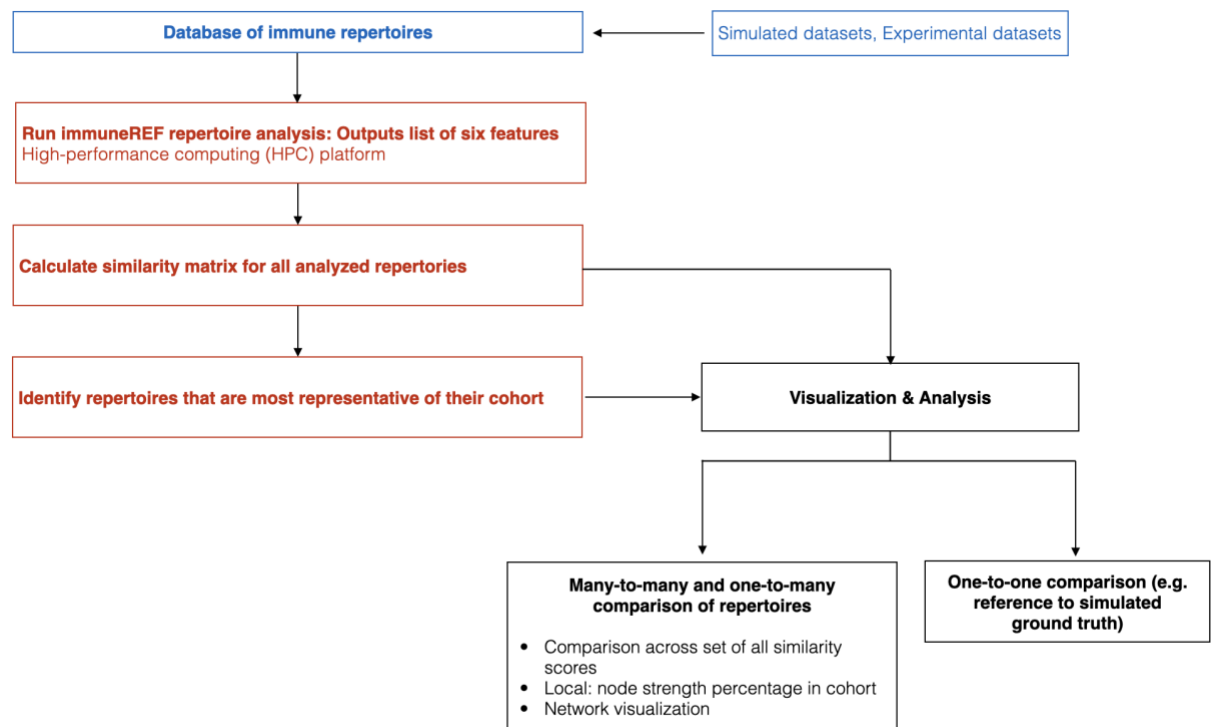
Database of immune repertoires

Simulated datasets, Experimental datasets

Run immuneREF repertoire analysis: Outputs list of six features
High-performance computing (HPC) platform

Calculate similarity matrix for all analyzed repertories

Identify repertoires that are most representative of their cohort

Visualization & Analysis

Many-to-many and one-to-many comparison of repertoires

- Comparison across set of all similarity scores
- Local: node strength percentage in cohort
- Network visualization

One-to-one comparison (e.g. reference to simulated ground truth)